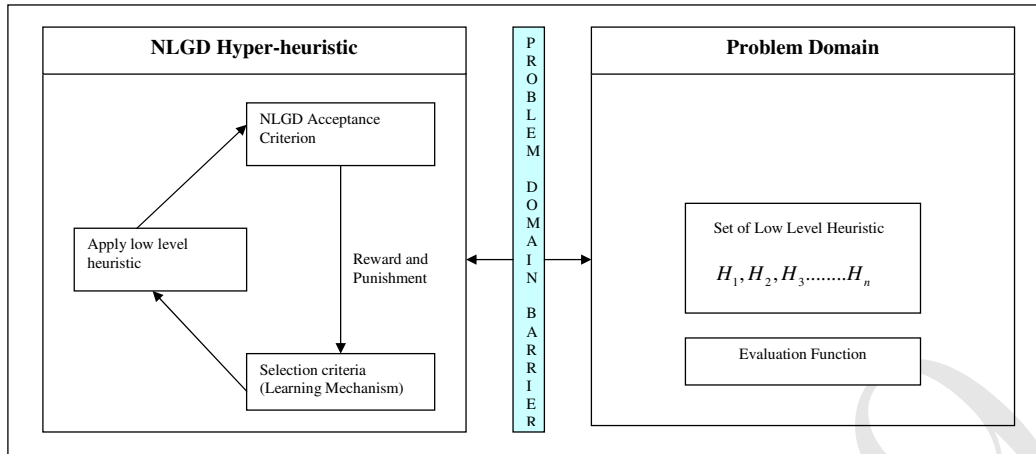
NLGD Hyper-heuristic

NLGD Acceptance Criterion

Apply low level heuristic

Reward and Punishment

Selection criteria (Learning Mechanism)

P R O B L E M D O M A I N B A R R I E R

Problem Domain

Set of Low Level Heuristic

$H_1, H_2, H_3........H_n$

Evaluation Function